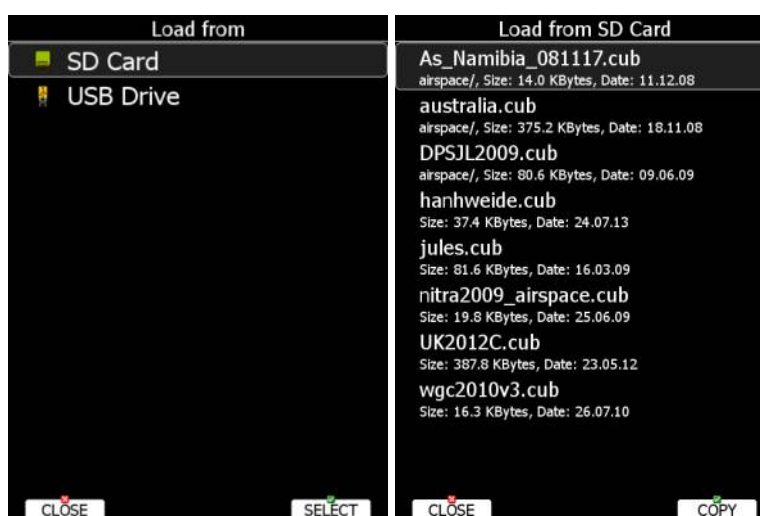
Load from

SD Card

USB Drive

CLOSE

SELECT

Load from SD Card

As_Namibia_081117.cub
airspace/, Size: 14.0 KBytes, Date: 11.12.08

australia.cub
airspace/, Size: 375.2 KBytes, Date: 18.11.08

DPSJL2009.cub
airspace/, Size: 80.6 KBytes, Date: 09.06.09

hanhweide.cub
Size: 37.4 KBytes, Date: 24.07.13

jules.cub
Size: 81.6 KBytes, Date: 16.03.09

nitra2009_airspace.cub
Size: 19.8 KBytes, Date: 25.06.09

UK2012C.cub
Size: 387.8 KBytes, Date: 23.05.12

wgc2010v3.cub
Size: 16.3 KBytes, Date: 26.07.10

CLOSE

COPY